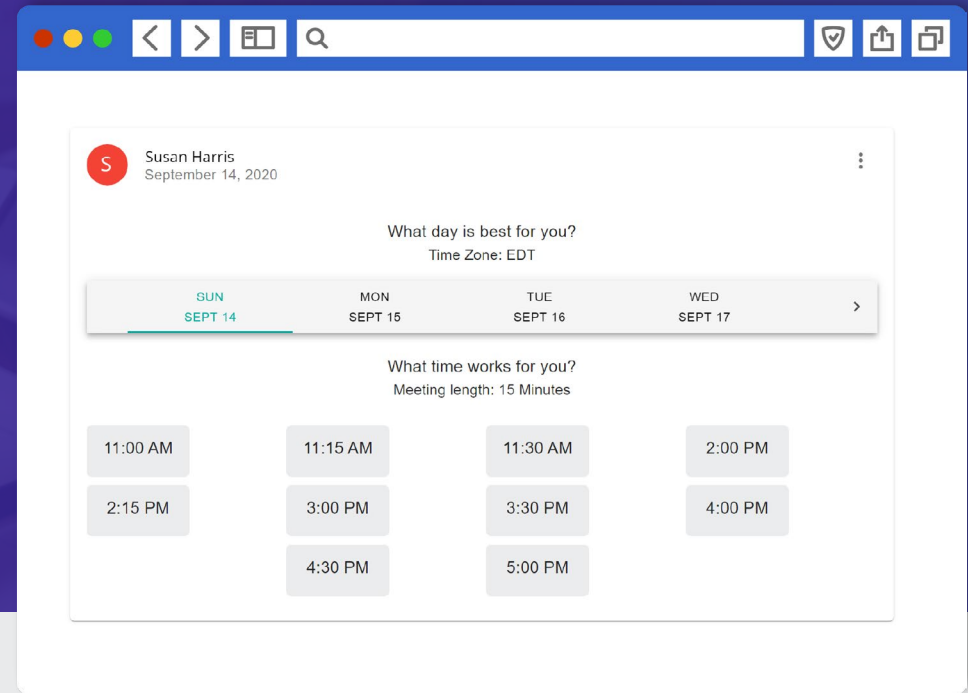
S

Susan Harris
September 14, 2020

What day is best for you?
Time Zone: EDT

SUN
SEPT 14

MON
SEPT 15

TUE
SEPT 16

WED
SEPT 17

What time works for you?
Meeting length: 15 Minutes

11:00 AM
11:15 AM
11:30 AM
2:00 PM
2:15 PM
3:00 PM
3:30 PM
4:00 PM
4:30 PM
5:00 PM